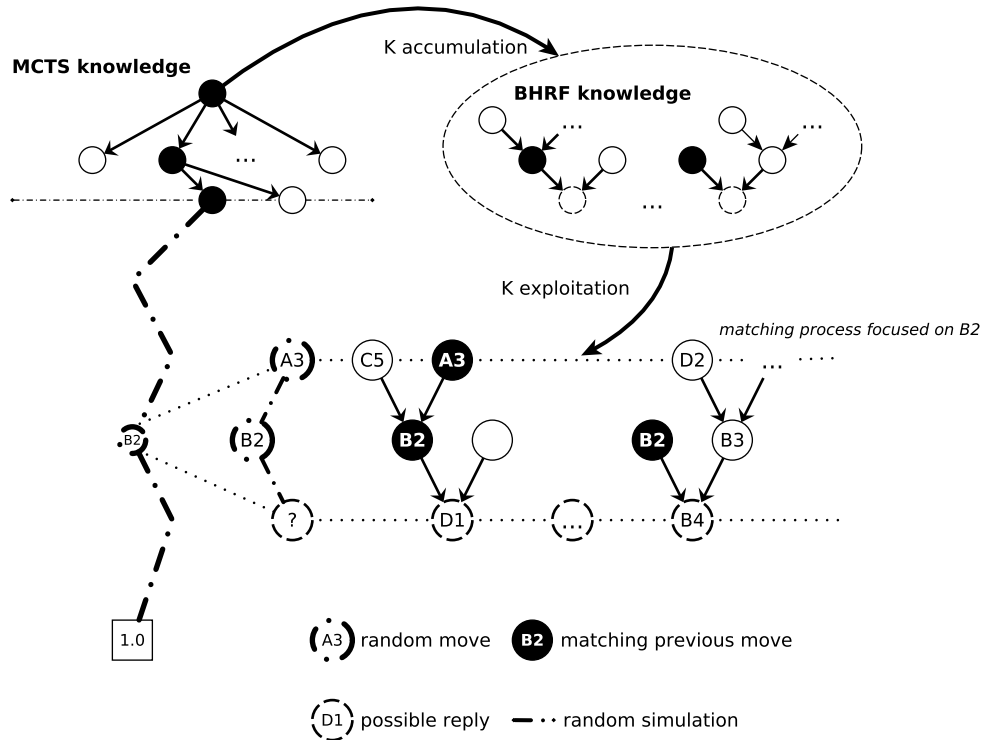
MCTS knowledge

K accumulation

BHRF knowledge

...

...

...

...

K exploitation

matching process focused on B2

A3

C5

A3

D2

...

B2

B2

B2

B2

B3

?

D1

...

B4

1.0

A3 random move

B2 matching previous move

D1 possible reply

random simulation